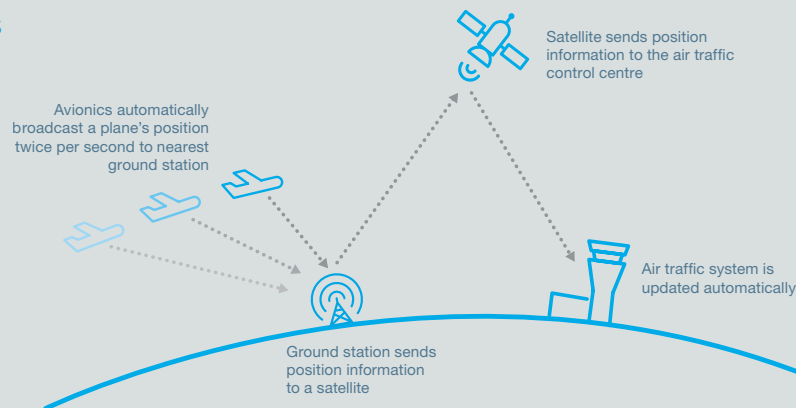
Satellite sends position information to the air traffic control centre

Avionics automatically broadcast a plane's position twice per second to nearest ground station

Air traffic system is updated automatically

Ground station sends position information to a satellite